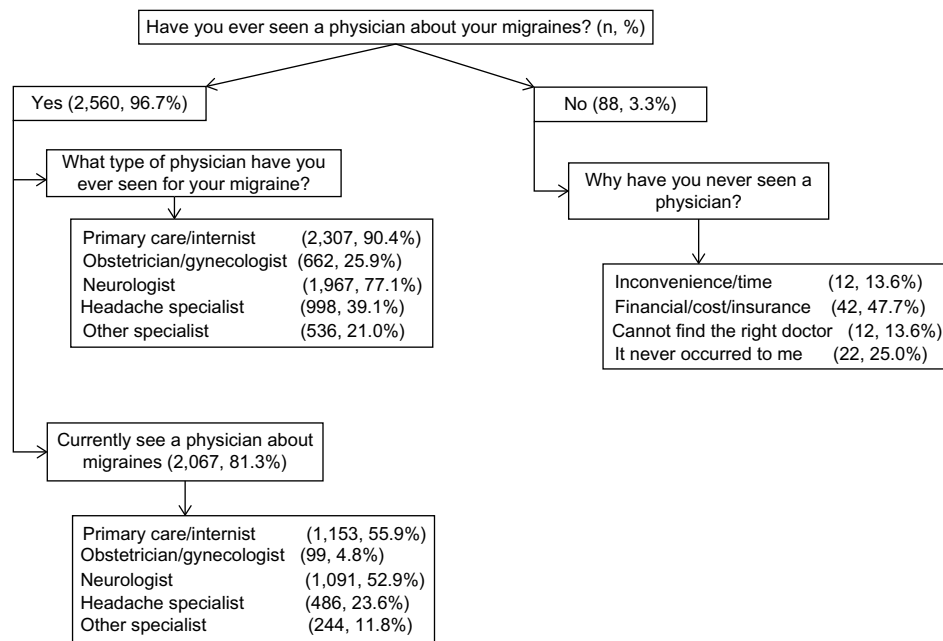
Have you ever seen a physician about your migraines? (n, %)

Yes (2,560, 96.7%)

No (88, 3.3%)

What type of physician have you ever seen for your migraine?

Primary care/internist (2,307, 90.4%)
Obstetrician/gynecologist (662, 25.9%)
Neurologist (1,967, 77.1%)
Headache specialist (998, 39.1%)
Other specialist (536, 21.0%)

Why have you never seen a physician?

Inconvenience/time (12, 13.6%)
Financial/cost/insurance (42, 47.7%)
Cannot find the right doctor (12, 13.6%)
It never occurred to me (22, 25.0%)

Currently see a physician about migraines (2,067, 81.3%)

Primary care/internist (1,153, 55.9%)
Obstetrician/gynecologist (99, 4.8%)
Neurologist (1,091, 52.9%)
Headache specialist (486, 23.6%)
Other specialist (244, 11.8%)